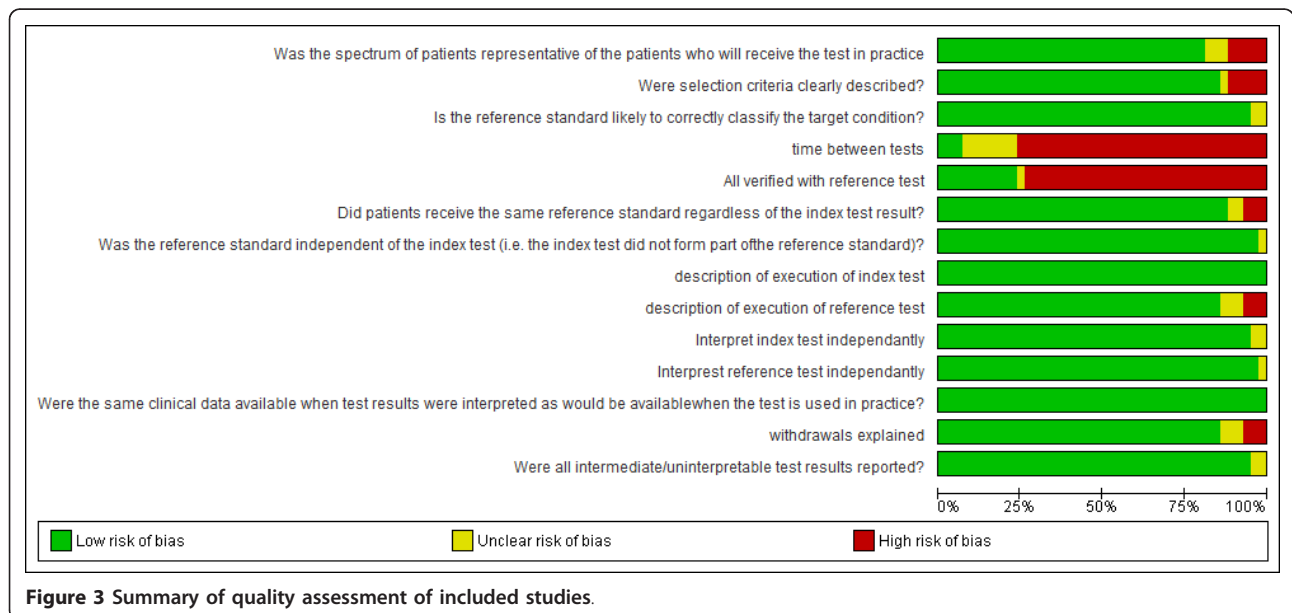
Was the spectrum of patients representative of the patients who will receive the test in practice
Were selection criteria clearly described?
Is the reference standard likely to correctly classify the target condition?
time between tests
All verified with reference test
Did patients receive the same reference standard regardless of the index test result?
Was the reference standard independent of the index test (i.e. the index test did not form part ofthe reference standard)?
description of execution of index test
description of execution of reference test
Interpret index test independantly
Interprest reference test independantly
Were the same clinical data available when test results were interpreted as would be availablewhen the test is used in practice?
withdrawals explained
Were all intermediate/uninterpretable test results reported?

0% 25% 50% 75% 100%

Low risk of bias
Unclear risk of bias
High risk of bias

Figure 3 Summary of quality assessment of included studies.